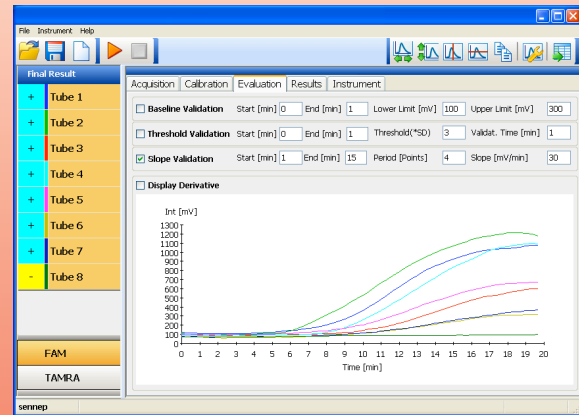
File Instrument Help

Final Result

| + | Tube 1 |
|---|---|
| + | Tube 2 |
| + | Tube 3 |
| + | Tube 4 |
| + | Tube 5 |
| + | Tube 6 |
| + | Tube 7 |
| - | Tube 8 |

FAM
TAMRA

Acquisition Calibration Evaluation Results Instrument

Baseline Validation Start [min] 0 End [min] 1 Lower Limit [mV] 100 Upper Limit [mV] 300

Threshold Validation Start [min] 0 End [min] 1 Threshold(*SD) 3 Validat. Time [min] 1

Slope Validation Start [min] 1 End [min] 15 Period [Points] 4 Slope [mV/min] 30

Display Derivative

Int [mV]
1300
1200
1100
1000
900
800
700
600
500
400
300
200
100
0
0 1 2 3 4 5 6 7 8 9 10 11 12 13 14 15 16 17 18 19 20
Time [min]

sennep